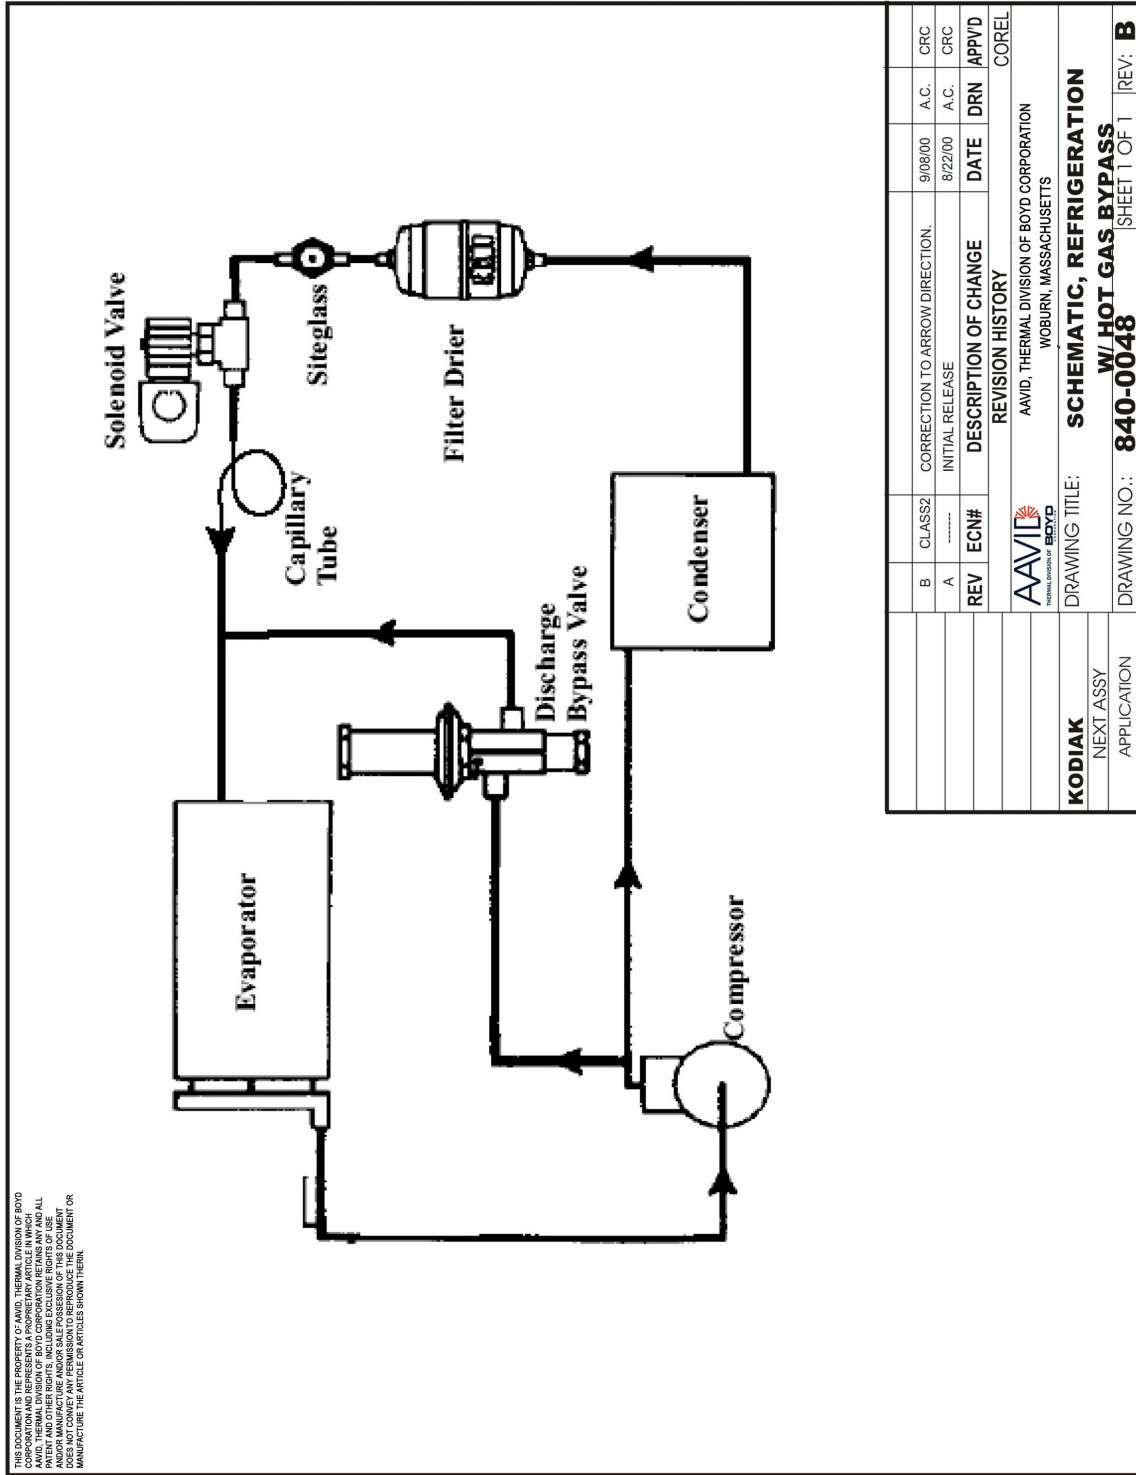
THIS DOCUMENT IS THE PROPERTY OF AAVID, THERMAL DIVISION OF BOYD CORPORATION AND REPRESENTS A PROPRIETARY ARTICLE IN WHICH AAVID, THERMAL DIVISION OF BOYD CORPORATION RETAINS ANY AND ALL PATENT AND OTHER RIGHTS, INCLUDING EXCLUSIVE RIGHTS OF USE AND/OR MANUFACTURE AND/OR SALE POSSESION OF THIS DOCUMENT DOES NOT CONVEY ANY PERMISSION TO REPRODUCE THE DOCUMENT OR MANUFACTURE THE ARTICLE OR ARTICLES SHOWN THEREIN.

Solenoid Valve

Siteglass

Filter Drier

Capillary Tube

Evaporator

Discharge Bypass Valve

Condenser

Compressor

| | B | CLASS2 | CORRECTION TO ARROW DIRECTION. | 9/08/00 | A.C. | CRC |
|---|---|---|---|---|---|---|
| | A | ------- | INITIAL RELEASE | 8/22/00 | A.C. | CRC |
| | REV | ECN# | DESCRIPTION OF CHANGE | DATE | DRN | APPV'D |
| | | | REVISION HISTORY | | | COREL |

AAVID THERMAL DIVISION OF BOYD

AAVID, THERMAL DIVISION OF BOYD CORPORATION
WOBURN, MASSACHUSETTS

KODIAK

NEXT ASSY

APPLICATION

DRAWING TITLE: SCHEMATIC, REFRIGERATION W/ HOT GAS BYPASS

DRAWING NO.: 840-0048

SHEET 1 OF 1

REV: B